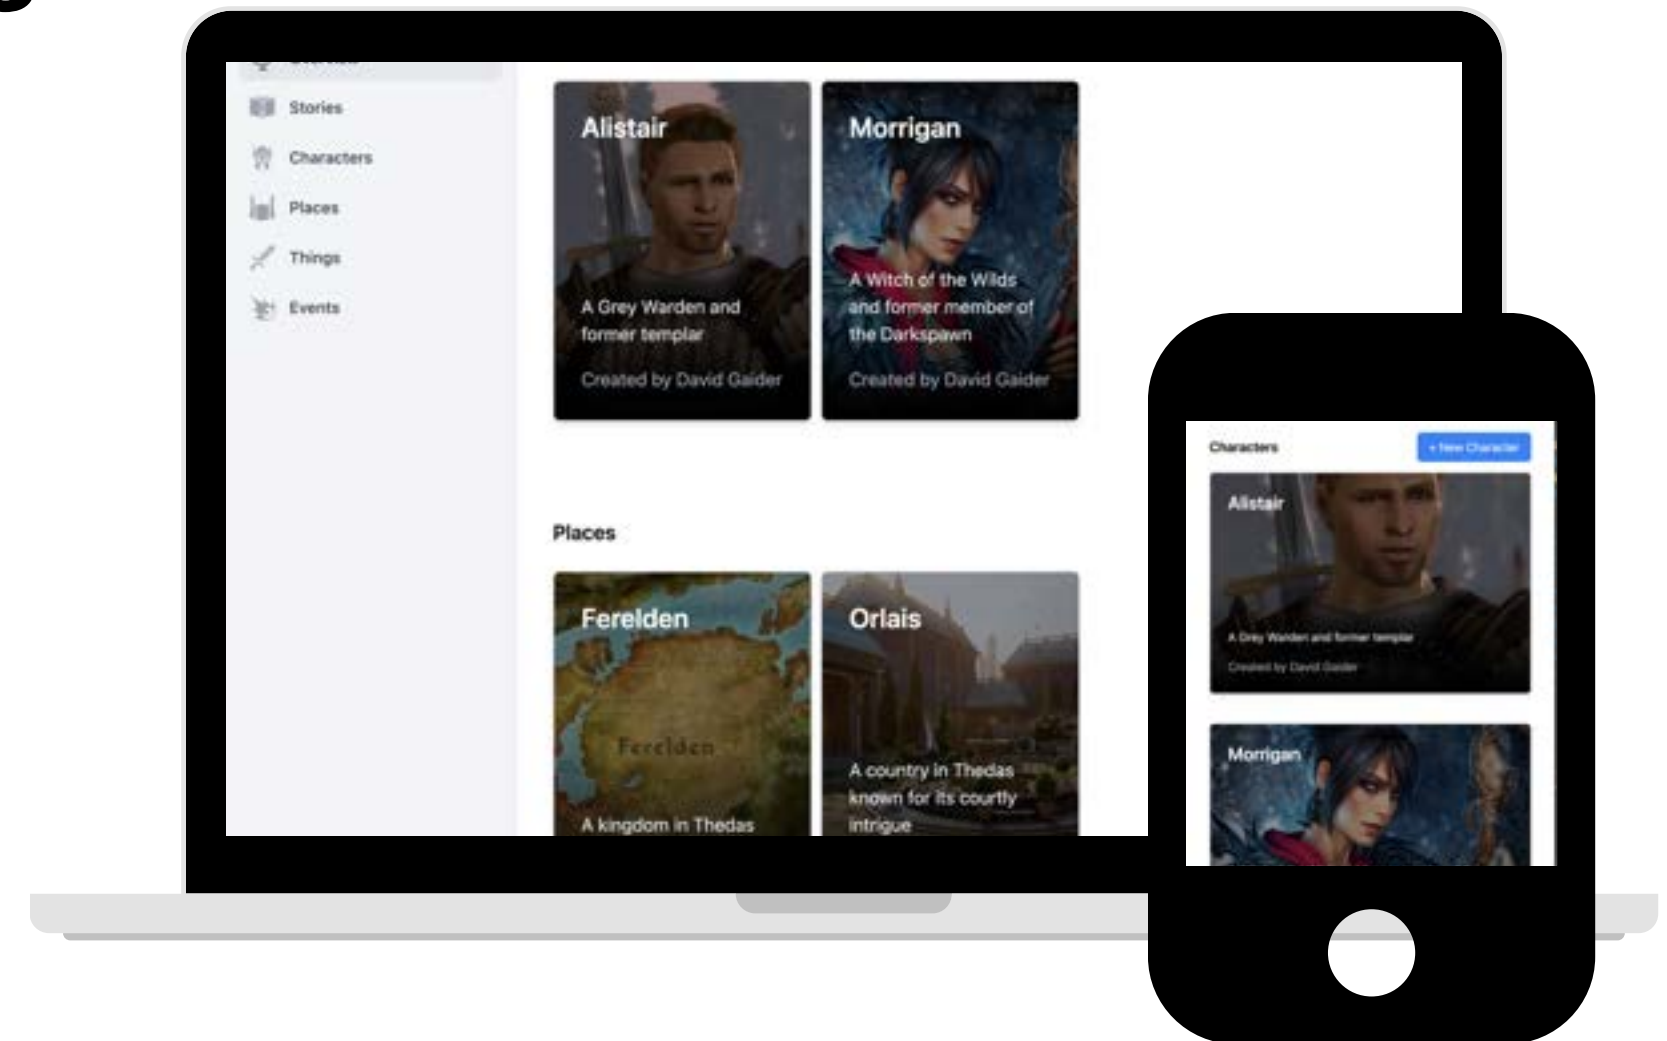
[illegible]

Stories

Characters

Places

Things

Events

Alistair

A Grey Warden and former templar

Created by David Gaider

Morrigan

A Witch of the Wilds and former member of the Darkspawn

Created by David Gaider

Places

Ferelden

Ferelden

A kingdom in Thedas

Orlais

A country in Thedas known for its courtly intrigue

Characters

+ New Character

Alistair

A Grey Warden and former templar

Created by David Gaider

Morrigan